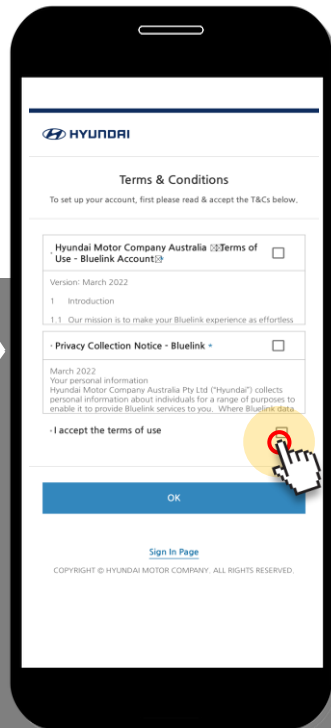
HYUNDAI

Terms & Conditions

To set up your account, first please read & accept the T&Cs below.

· Hyundai Motor Company Australia Terms of Use - Bluelink Account

Version: March 2022

1 Introduction

1.1 Our mission is to make your Bluelink experience as effortless

· Privacy Collection Notice - Bluelink

March 2022
Your personal information
Hyundai Motor Company Australia Pty Ltd ("Hyundai") collects personal information about individuals for a range of purposes to enable it to provide Bluelink services to you. Where Bluelink data

· I accept the terms of use

OK

Sign In Page

COPYRIGHT © HYUNDAI MOTOR COMPANY. ALL RIGHTS RESERVED.